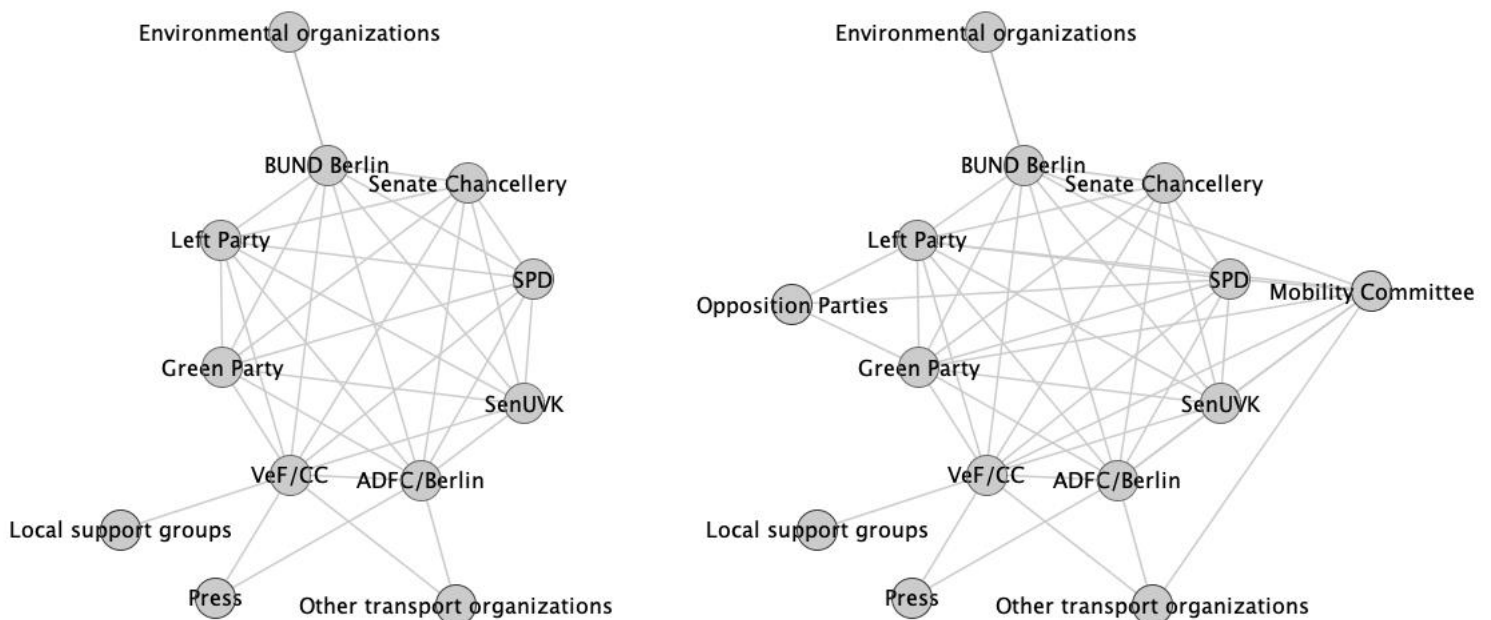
Environmental organizations

BUND Berlin
Senate Chancellery
Left Party
SPD
Green Party
SenUVK
VeF/CC
ADFC/Berlin
Local support groups
Press
Other transport organizations

Environmental organizations

BUND Berlin
Senate Chancellery
Left Party
SPD
Mobility Committee
Opposition Parties
Green Party
SenUVK
VeF/CC
ADFC/Berlin
Local support groups
Press
Other transport organizations